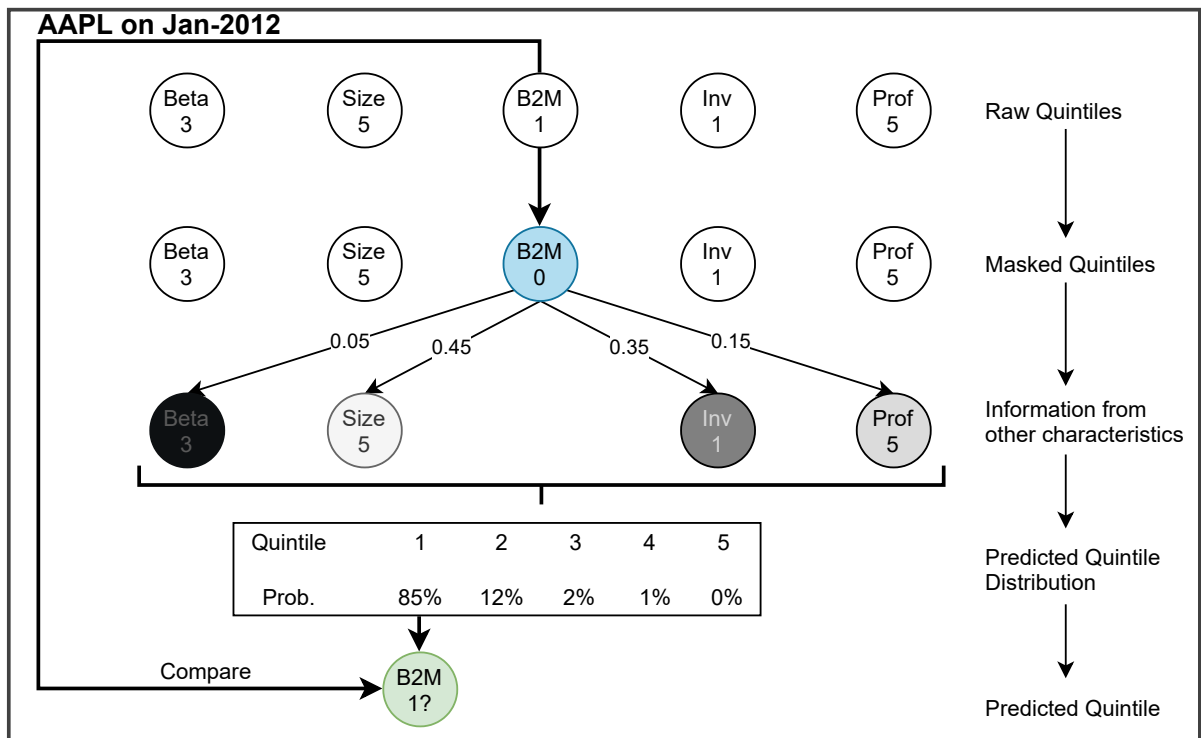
AAPL on Jan-2012

Beta 3
Size 5
B2M 1
Inv 1
Prof 5

Raw Quintiles

Beta 3
Size 5
B2M 0
Inv 1
Prof 5

Masked Quintiles

0.05
0.45
0.35
0.15

Beta 3
Size 5
Inv 1
Prof 5

Information from other characteristics

| Quintile | 1 | 2 | 3 | 4 | 5 |
|---|---|---|---|---|---|
| Prob. | 85% | 12% | 2% | 1% | 0% |

Predicted Quintile Distribution

Compare

B2M 1?

Predicted Quintile